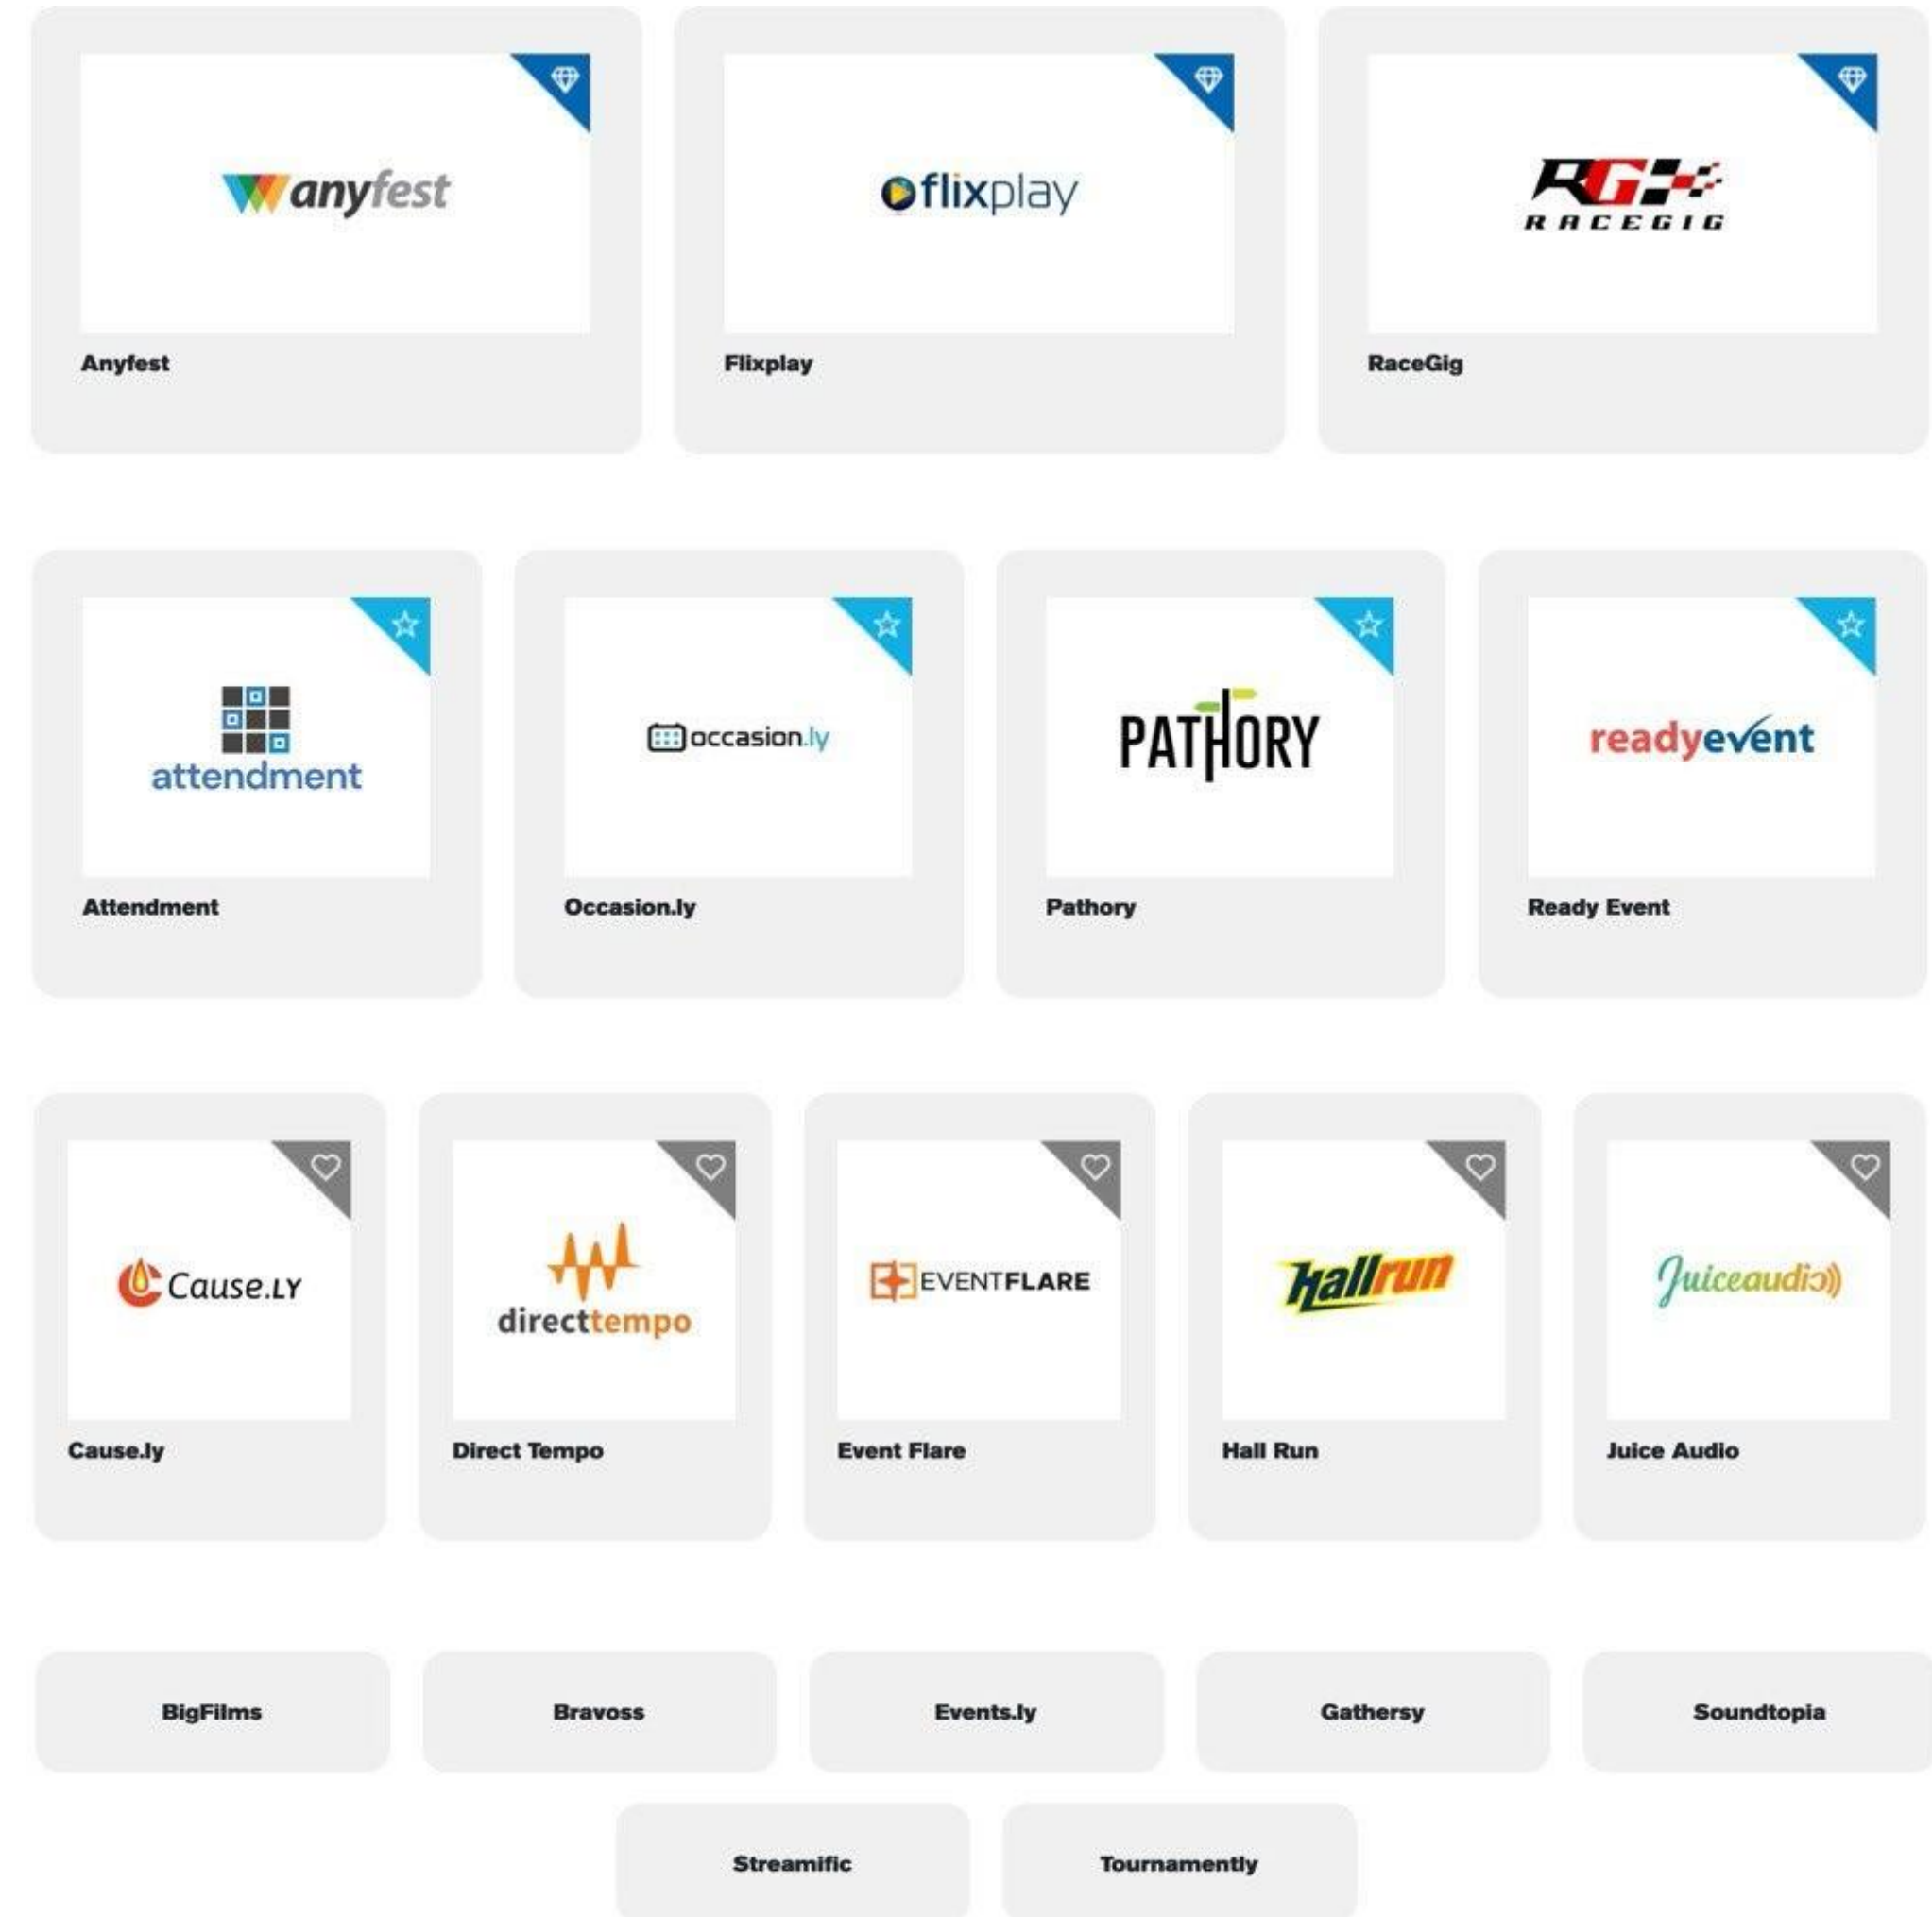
anyfest

Anyfest

flixplay

Flixplay

RG
RACEGIG

RaceGig

attendment

Attendment

occasion.ly

Occasion.ly

PATHORY

Pathory

readyevent

Ready Event

Cause.LY

Cause.ly

directtempo

Direct Tempo

EVENTFLARE

Event Flare

hallrun

Hall Run

Juiceaudio

Juice Audio

BigFilms

Bravoss

Events.ly

Gathersy

Soundtopia

Streamific

Tournamently